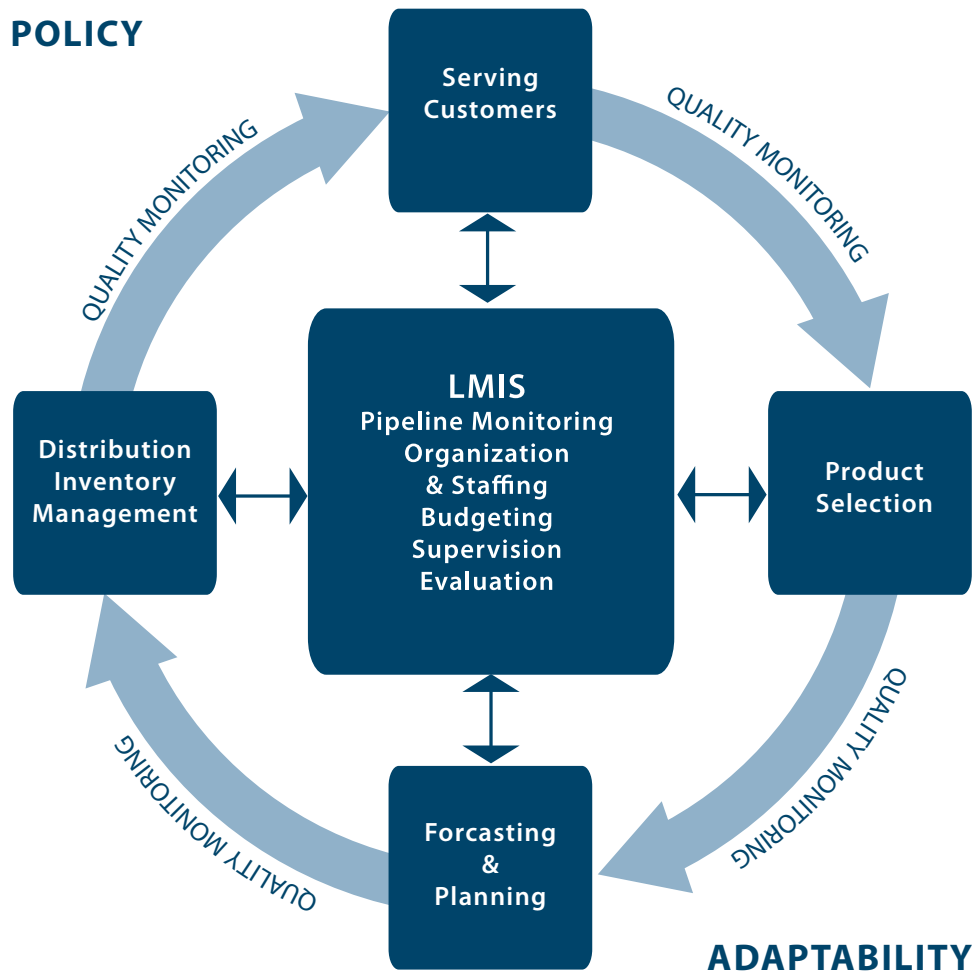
POLICY

Serving Customers

QUALITY MONITORING

QUALITY MONITORING

Distribution Inventory Management

LMIS
Pipeline Monitoring
Organization
& Staffing
Budgeting
Supervision
Evaluation

Product Selection

QUALITY MONITORING

QUALITY MONITORING

Forcasting & Planning

ADAPTABILITY